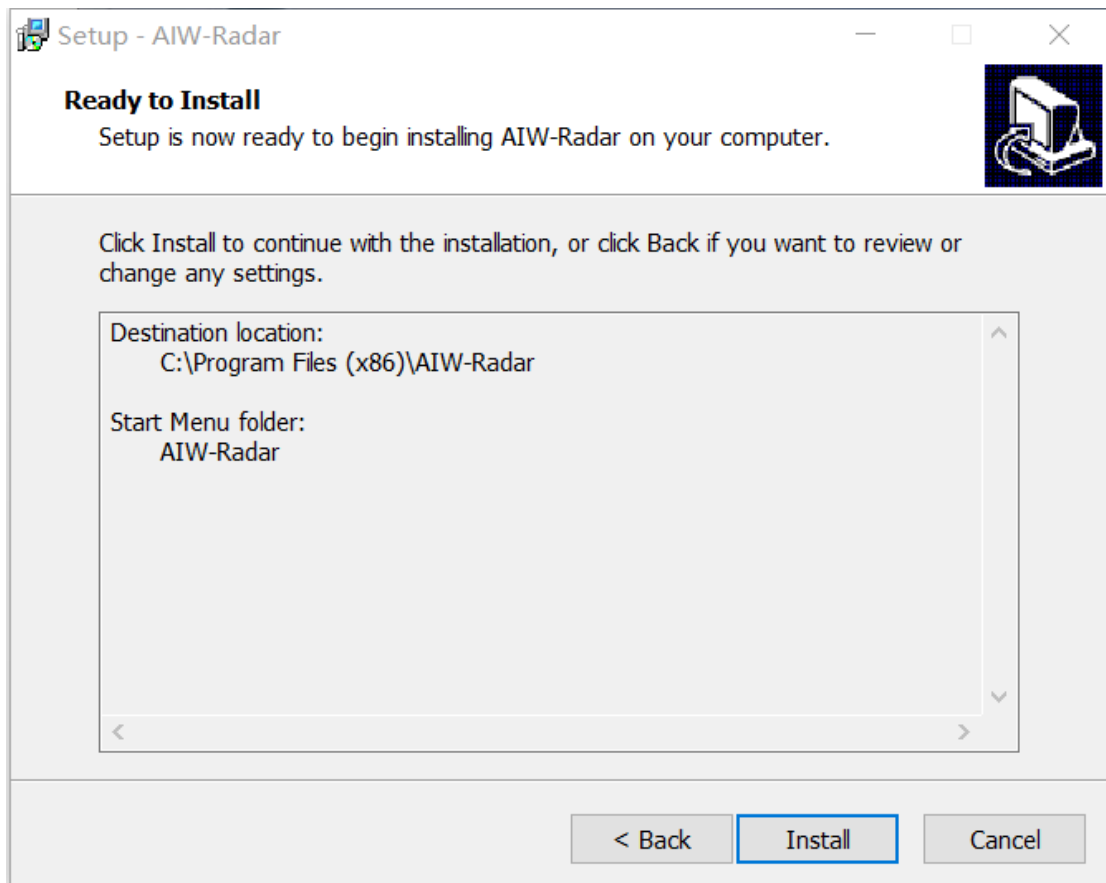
Setup - AIW-Radar

Ready to Install
Setup is now ready to begin installing AIW-Radar on your computer.

Click Install to continue with the installation, or click Back if you want to review or change any settings.

Destination location:
C:\Program Files (x86)\AIW-Radar

Start Menu folder:
AIW-Radar

< Back
Install
Cancel